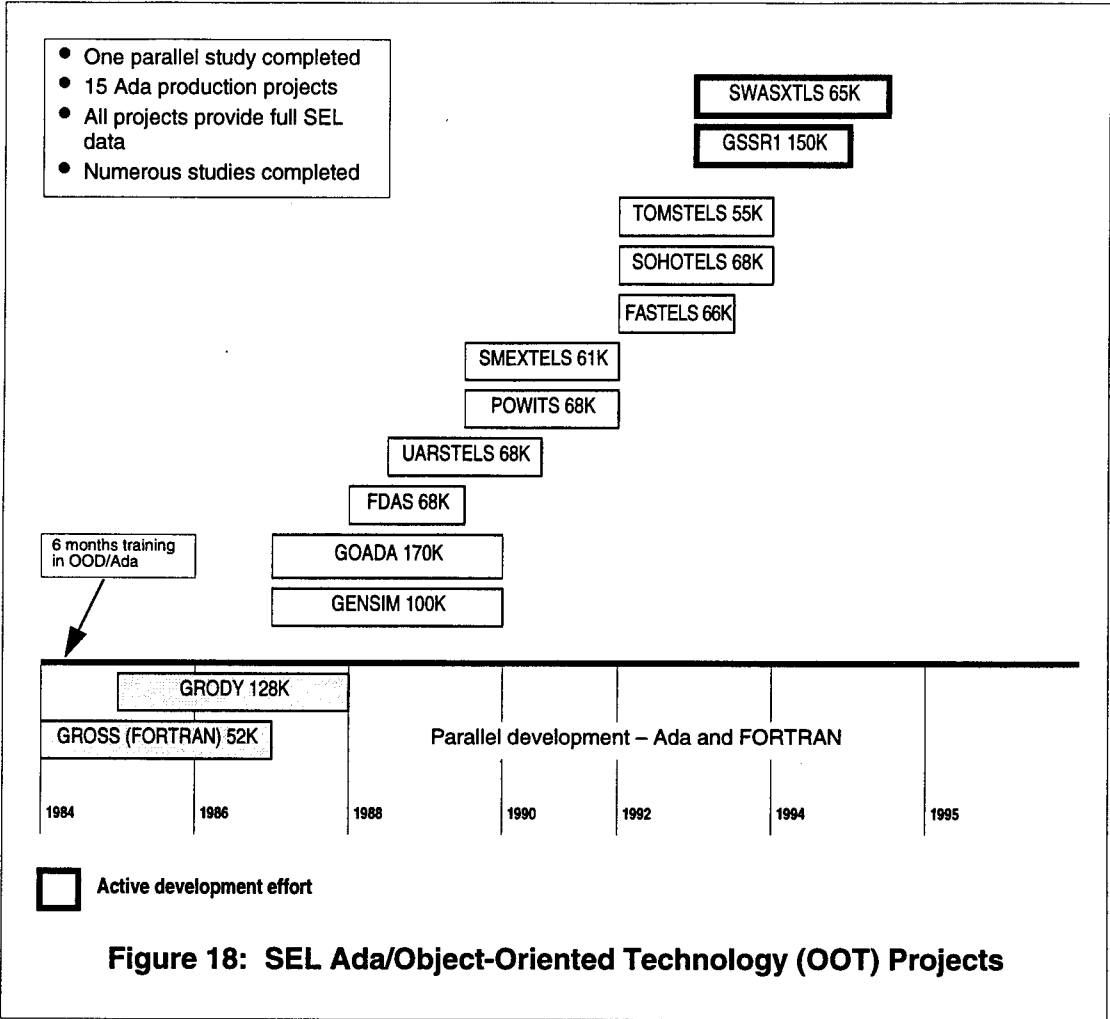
• One parallel study completed
• 15 Ada production projects
• All projects provide full SEL data
• Numerous studies completed

SWASXTLS 65K

GSSR1 150K

TOMSTELS 55K

SOHOTELS 68K

FASTELS 66K

SMEXTELS 61K

POWITS 68K

UARSTELS 68K

FDAS 68K

6 months training in OOD/Ada

GOADA 170K

GENSIM 100K

GRODY 128K

GROSS (FORTRAN) 52K

Parallel development – Ada and FORTRAN

1984

1986

1988

1990

1992

1994

1995

Active development effort

Figure 18: SEL Ada/Object-Oriented Technology (OOT) Projects